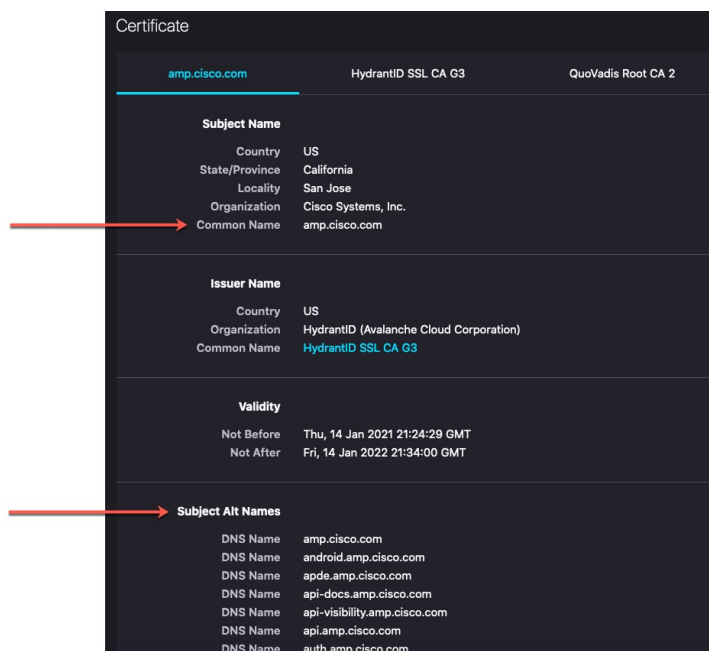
Certificate

amp.cisco.com HydrantID SSL CA G3 QuoVadis Root CA 2

Subject Name

Country US
State/Province California
Locality San Jose
Organization Cisco Systems, Inc.
Common Name amp.cisco.com

Issuer Name

Country US
Organization HydrantID (Avalanche Cloud Corporation)
Common Name HydrantID SSL CA G3

Validity

Not Before Thu, 14 Jan 2021 21:24:29 GMT
Not After Fri, 14 Jan 2022 21:34:00 GMT

Subject Alt Names

DNS Name amp.cisco.com
DNS Name android.amp.cisco.com
DNS Name apde.amp.cisco.com
DNS Name api-docs.amp.cisco.com
DNS Name api-visibility.amp.cisco.com
DNS Name api.amp.cisco.com
DNS Name auth.amp.cisco.com